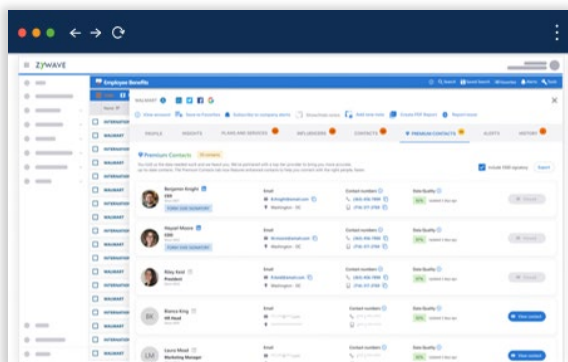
ZYWAVE

Employee Benefits

WALMART

PROFILE
INSIGHTS
PLANS AND SERVICES
INFLUENCERS
CONTACTS
PREMIUM CONTACTS
ALERTS
HISTORY

Premium Contacts

Include ERR signatory

WALMART
INTERNATIONAL
WALMART
INTERNATIONAL
WALMART
INTERNATIONAL
WALMART
INTERNATIONAL
WALMART
INTERNATIONAL
WALMART
INTERNATIONAL
WALMART
INTERNATIONAL

Benjamin Knight
CEO
Email
Contact numbers
Data Quality
90%

Maysel Mason
President
Email
Contact numbers
Data Quality
90%

Riley Reid
President
Email
Contact numbers
Data Quality
90%

BK
Bianca King
HR Head
Email
Contact numbers
Data Quality
View contact

LM
Lucco Mood
Marketing Manager
Email
Contact numbers
Data Quality
View contact